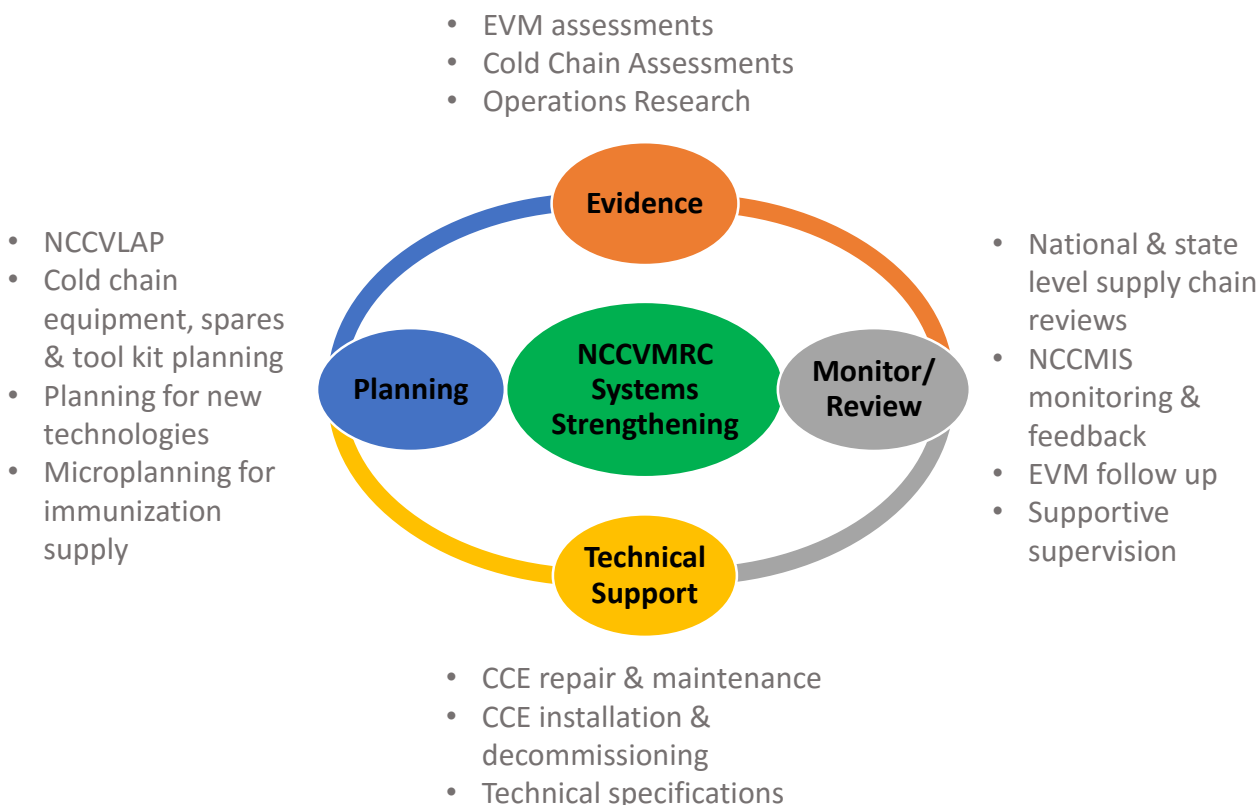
- EVM assessments
- Cold Chain Assessments
- Operations Research

Evidence

- NCCVLAP
- Cold chain equipment, spares & tool kit planning
- Planning for new technologies
- Microplanning for immunization supply

Planning

NCCVMRC Systems Strengthening

Monitor/ Review

- National & state level supply chain reviews
- NCCMIS monitoring & feedback
- EVM follow up
- Supportive supervision

Technical Support

- CCE repair & maintenance
- CCE installation & decommissioning
- Technical specifications